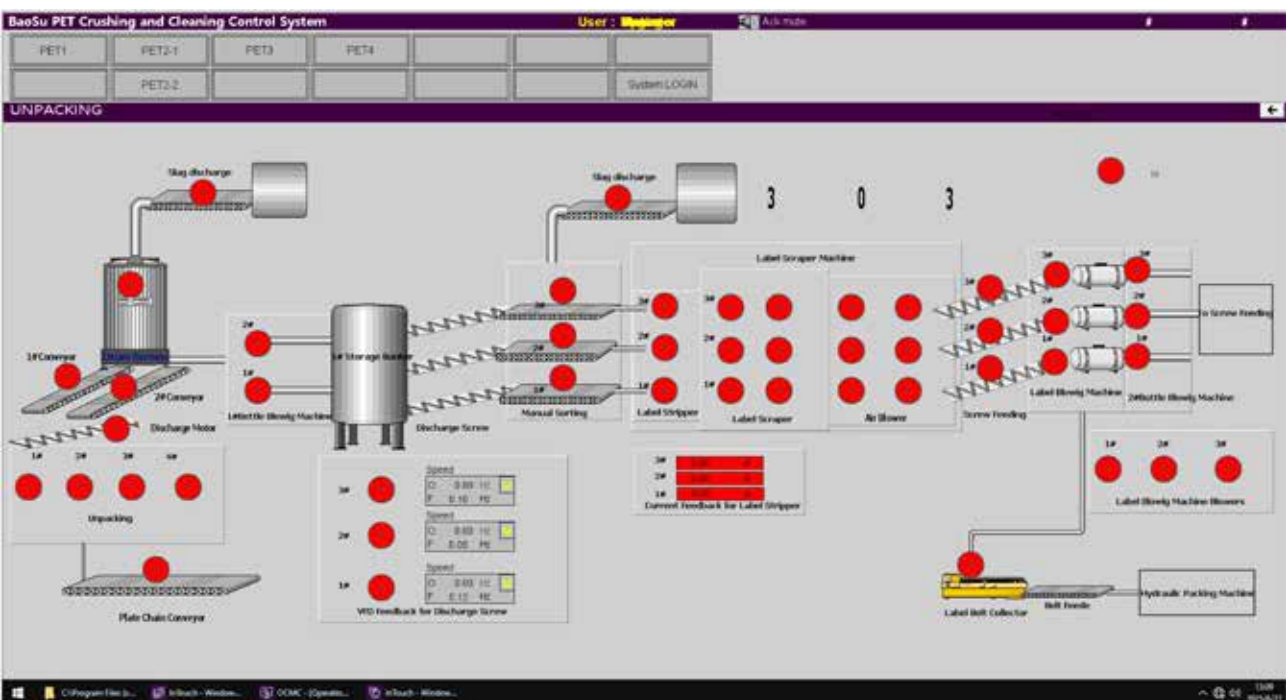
BaoSu PET Crushing and Cleaning Control System
User : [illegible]
Ack mute

| PET1 | PET2-1 | PET3 | PET4 | | | |
|---|---|---|---|---|---|---|
| | PET2-2 | | | | | System LOGIN |

UNPACKING

Slag discharge
Slag discharge
3 0 3
Label Scraper Machine
1#Conveyor
2#Conveyor
Discharge Motor
2#
1#
1#Bottle Blowig Machine
1# Storage Bunker
Discharge Screw
2#
2#
1#
Manual Sorting
3#
2#
1#
Label Stripper
3#
2#
1#
Label Scraper
Air Blower
3#
2#
1#
Screw Feeding
3#
2#
1#
3#
2#
1#
Label Blowig Machine
2#Bottle Blowig Machine
Screw Feeding
1#
2#
3#
4#
Unpacking
3#
Speed
O 0.00 Hz
F 0.10 Hz
2#
Speed
O 0.00 Hz
F 0.00 Hz
1#
Speed
O 0.00 Hz
F 0.12 Hz
VFD feedback for Discharge Screw
3#
2#
1#
Current Feedback for Label Stripper
1#
2#
3#
Label Blowig Machine Blowers
Plate Chain Conveyor
Label Belt Collector
Belt Feeder
Hydraulic Packing Machine
C:\Program Files (x...
InTouch - Window...
OCMC - (Operatio...
InTouch - Window...